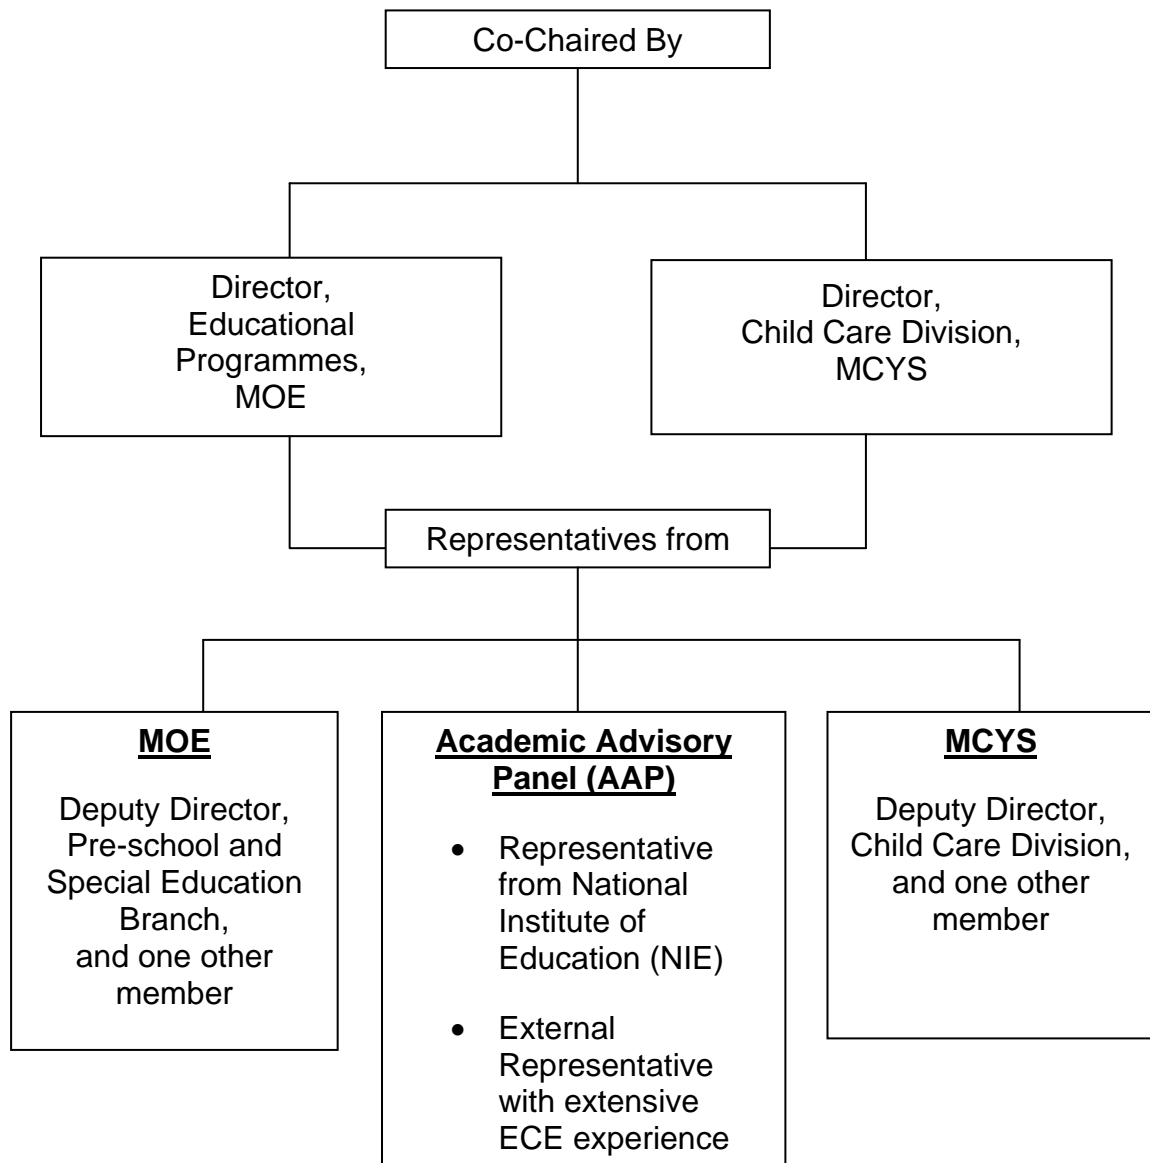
Co-Chaired By

Director, Educational Programmes, MOE

Director, Child Care Division, MCYS

Representatives from

**MOE**

Deputy Director, Pre-school and Special Education Branch, and one other member

**Academic Advisory Panel (AAP)**

- Representative from National Institute of Education (NIE)
- External Representative with extensive ECE experience

**MCYS**

Deputy Director, Child Care Division, and one other member